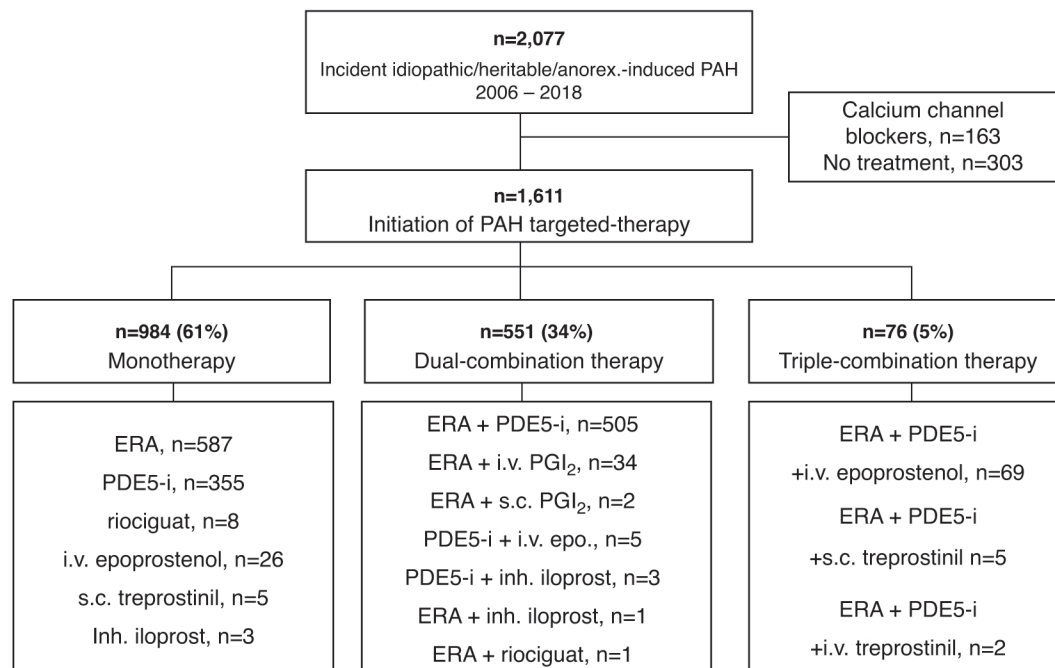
n=2,077
Incident idiopathic/heritable/anorex.-induced PAH
2006 – 2018

Calcium channel blockers, n=163
No treatment, n=303

n=1,611
Initiation of PAH targeted-therapy

n=984 (61%)
Monotherapy

n=551 (34%)
Dual-combination therapy

n=76 (5%)
Triple-combination therapy

ERA, n=587
PDE5-i, n=355
riociguat, n=8
i.v. epoprostenol, n=26
s.c. treprostinil, n=5
Inh. iloprost, n=3

ERA + PDE5-i, n=505
ERA + i.v. $PGI_2$, n=34
ERA + s.c. $PGI_2$, n=2
PDE5-i + i.v. epo., n=5
PDE5-i + inh. iloprost, n=3
ERA + inh. iloprost, n=1
ERA + riociguat, n=1

ERA + PDE5-i
+i.v. epoprostenol, n=69
ERA + PDE5-i
+s.c. treprostinil n=5
ERA + PDE5-i
+i.v. treprostinil, n=2